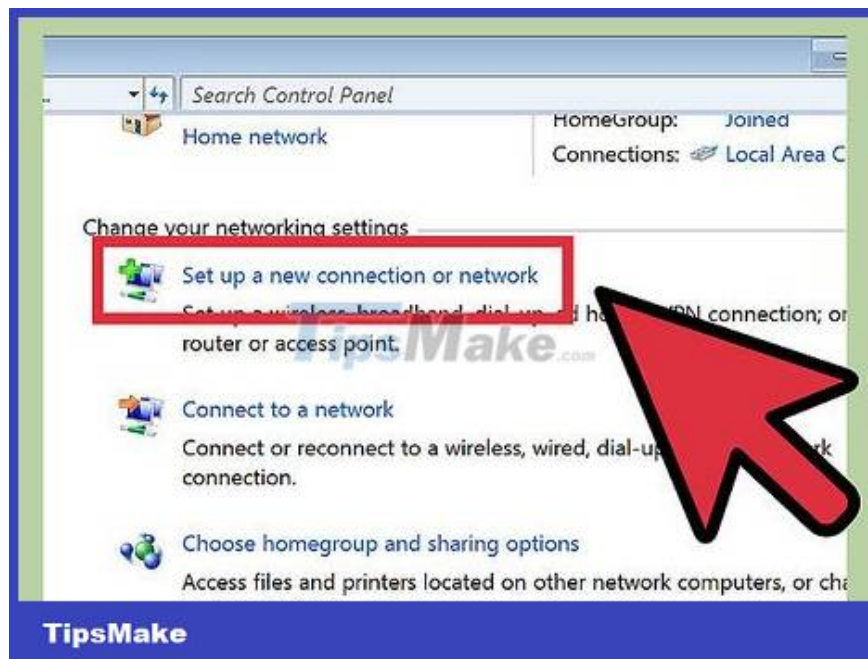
Search Control Panel

Home network

HomeGroup: Joined
Connections: Local Area C

Change your networking settings

Set up a new connection or network
Set up a wireless, broadband, dial-up, ad hoc, or VPN connection; or router or access point.

TipsMake.com

Connect to a network
Connect or reconnect to a wireless, wired, dial-up, or VPN network connection.

Choose homegroup and sharing options
Access files and printers located on other network computers, or cha

TipsMake